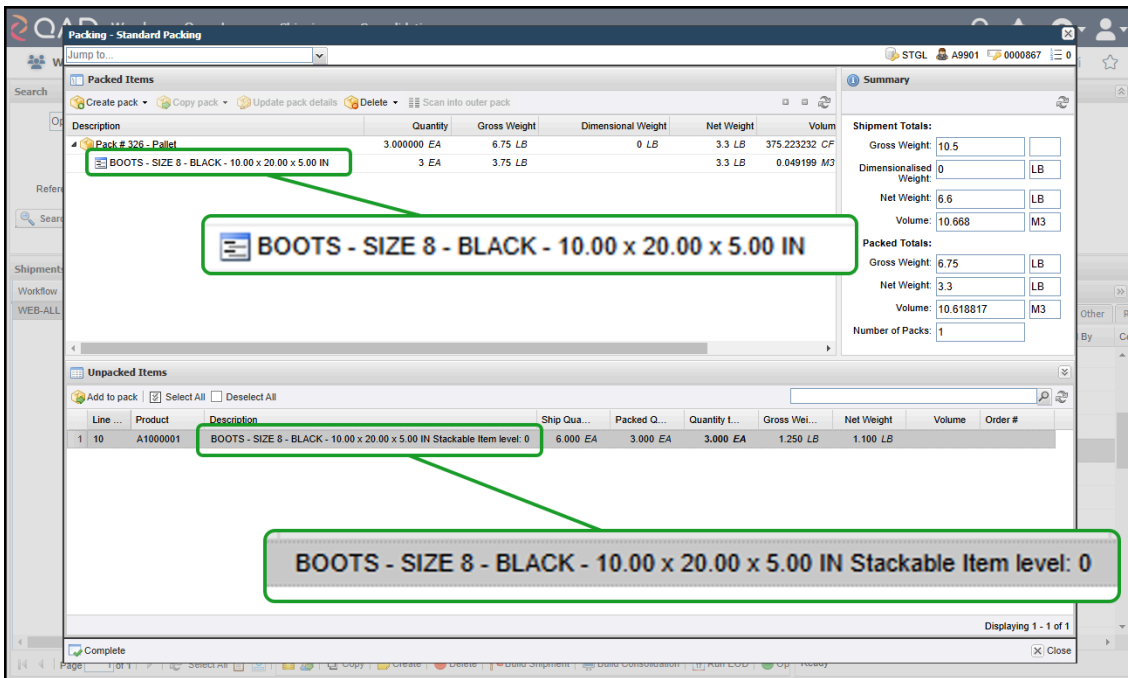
Packing - Standard Packing

Jump to...

STGL A9901 0000867 0

Packed Items

Create pack Copy pack Update pack details Delete Scan into outer pack

| Description | Quantity | Gross Weight | Dimensional Weight | Net Weight | Volum |
|---|---|---|---|---|---|
| Pack # 326 - Pallet | 3.000000 EA | 6.75 LB | 0 LB | 3.3 LB | 375.223232 CF |
| BOOTS - SIZE 8 - BLACK - 10.00 x 20.00 x 5.00 IN | 3 EA | 3.75 LB | | 3.3 LB | 0.049199 M3 |

BOOTS - SIZE 8 - BLACK - 10.00 x 20.00 x 5.00 IN

Summary

Shipment Totals:
Gross Weight: 10.5
Dimensionalised Weight: 0 LB
Net Weight: 6.6 LB
Volume: 10.668 M3

Packed Totals:
Gross Weight: 6.75 LB
Net Weight: 3.3 LB
Volume: 10.618817 M3
Number of Packs: 1

Unpacked Items

Add to pack Select All Deselect All

| | Line ... | Product | Description | Ship Qua... | Packed Q... | Quantity t... | Gross Wei... | Net Weight | Volume | Order # |
|---|---|---|---|---|---|---|---|---|---|---|
| 1 | 10 | A1000001 | BOOTS - SIZE 8 - BLACK - 10.00 x 20.00 x 5.00 IN Stackable Item level: 0 | 6.000 EA | 3.000 EA | 3.000 EA | 1.250 LB | 1.100 LB | | |

BOOTS - SIZE 8 - BLACK - 10.00 x 20.00 x 5.00 IN Stackable Item level: 0

Displaying 1 - 1 of 1

Complete

Close

Search
Shipments
Workflow
WEB-ALL
Other
By